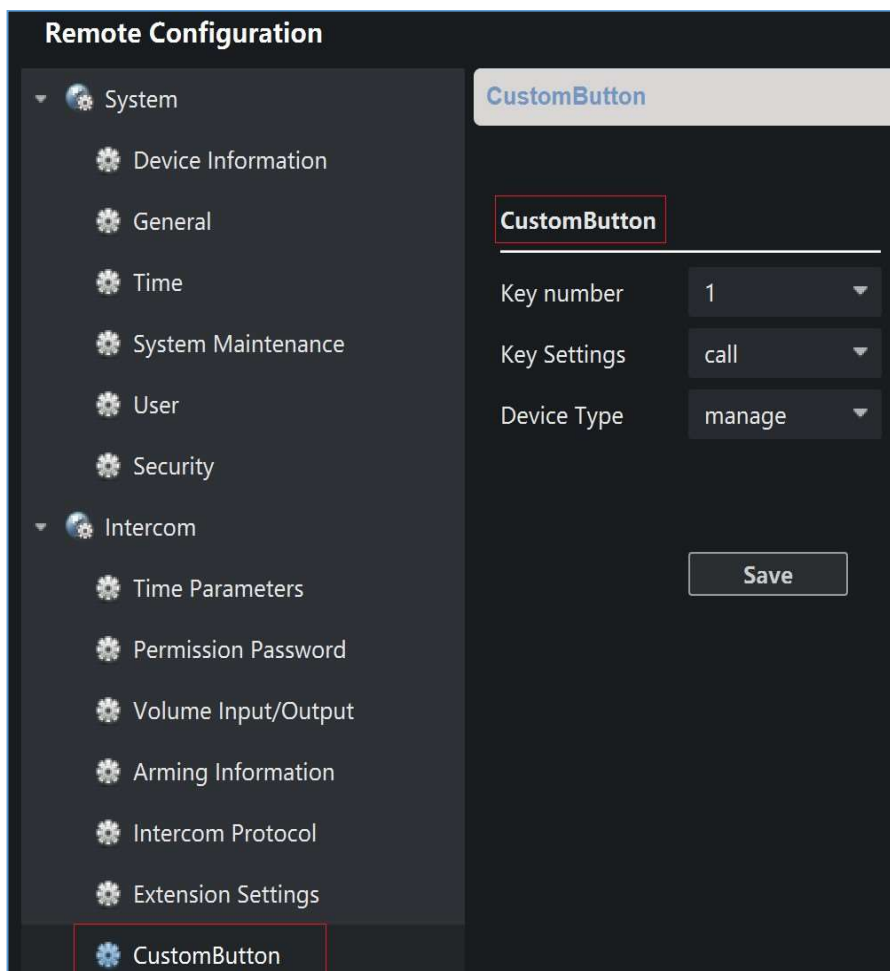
Remote Configuration

System

Device Information

General

Time

System Maintenance

User

Security

Intercom

Time Parameters

Permission Password

Volume Input/Output

Arming Information

Intercom Protocol

Extension Settings

CustomButton

CustomButton

CustomButton

Key number 1

Key Settings call

Device Type manage

Save